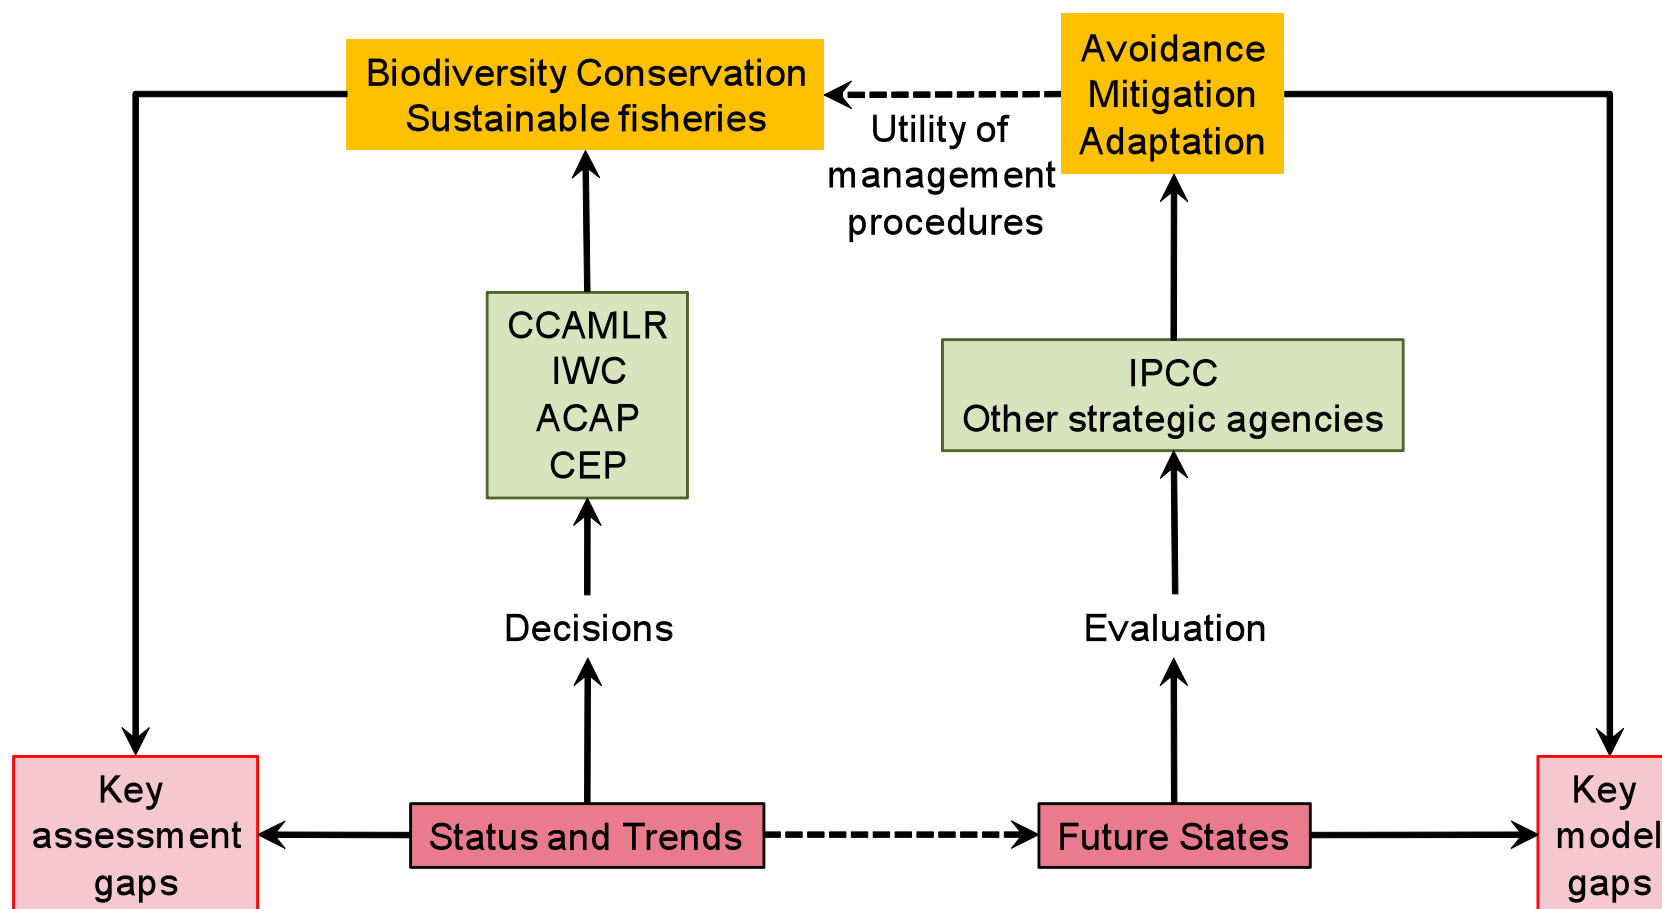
Biodiversity Conservation
Sustainable fisheries

Avoidance
Mitigation
Adaptation

Utility of management procedures

CCAMLR
IWC
ACAP
CEP

IPCC
Other strategic agencies

Decisions

Evaluation

Key assessment gaps

Status and Trends

Future States

Key model gaps